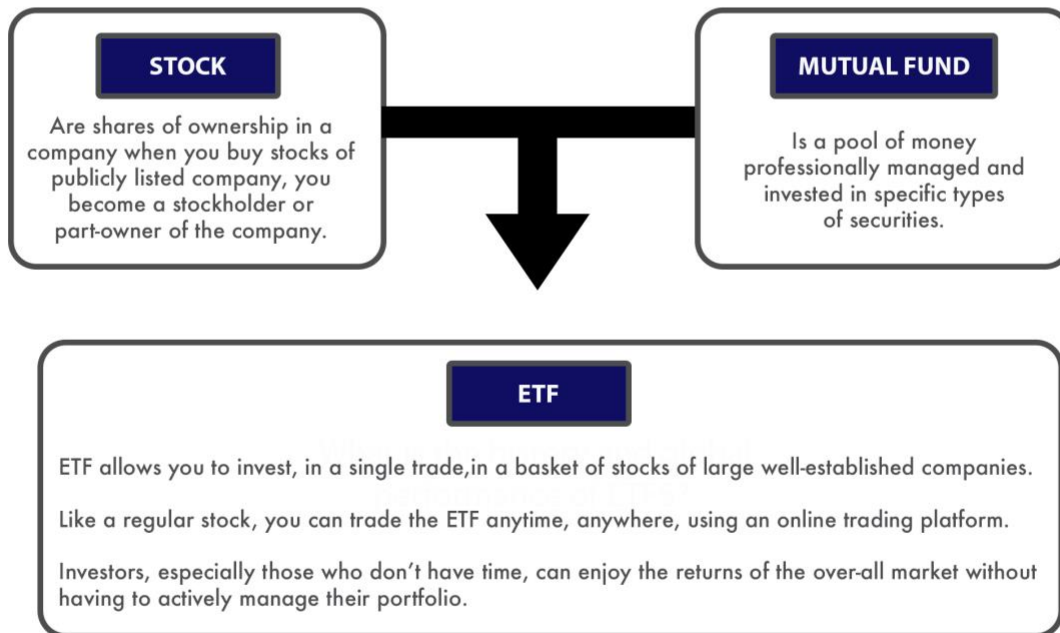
STOCK

Are shares of ownership in a company when you buy stocks of publicly listed company, you become a stockholder or part-owner of the company.

MUTUAL FUND

Is a pool of money professionally managed and invested in specific types of securities.

ETF

ETF allows you to invest, in a single trade,in a basket of stocks of large well-established companies.

Like a regular stock, you can trade the ETF anytime, anywhere, using an online trading platform.

Investors, especially those who don't have time, can enjoy the returns of the over-all market without having to actively manage their portfolio.